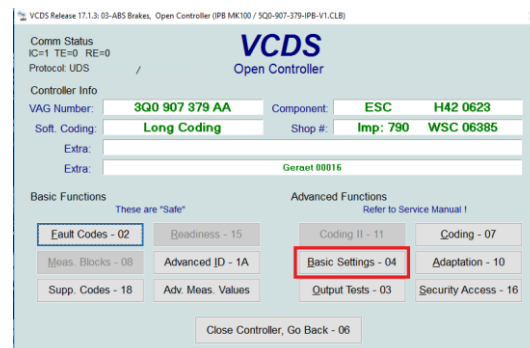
VCDS Release 17.1.3: 03-ABS Brakes, Open Controller (IPB MK100 / 5Q0-907-379-IPB-V1.CLB)

Comm Status
IC=1 TE=0 RE=0
Protocol: UDS /

VCDS
Open Controller

Controller Info

| VAG Number: | 3Q0 907 379 AA | Component: | ESC H42 0623 |
|---|---|---|---|
| Soft. Coding: | Long Coding | Shop #: | Imp: 790 WSC 06385 |
| Extra: | | | |
| Extra: | Geraet 00016 | | |

Basic Functions
These are "Safe"

Fault Codes - 02
Readiness - 15
Meas. Blocks - 08
Advanced ID - 1A
Supp. Codes - 18
Adv. Meas. Values

Advanced Functions
Refer to Service Manual !

Coding II - 11
Coding - 07
Basic Settings - 04
Adaptation - 10
Output Tests - 03
Security Access - 16

Close Controller, Go Back - 06